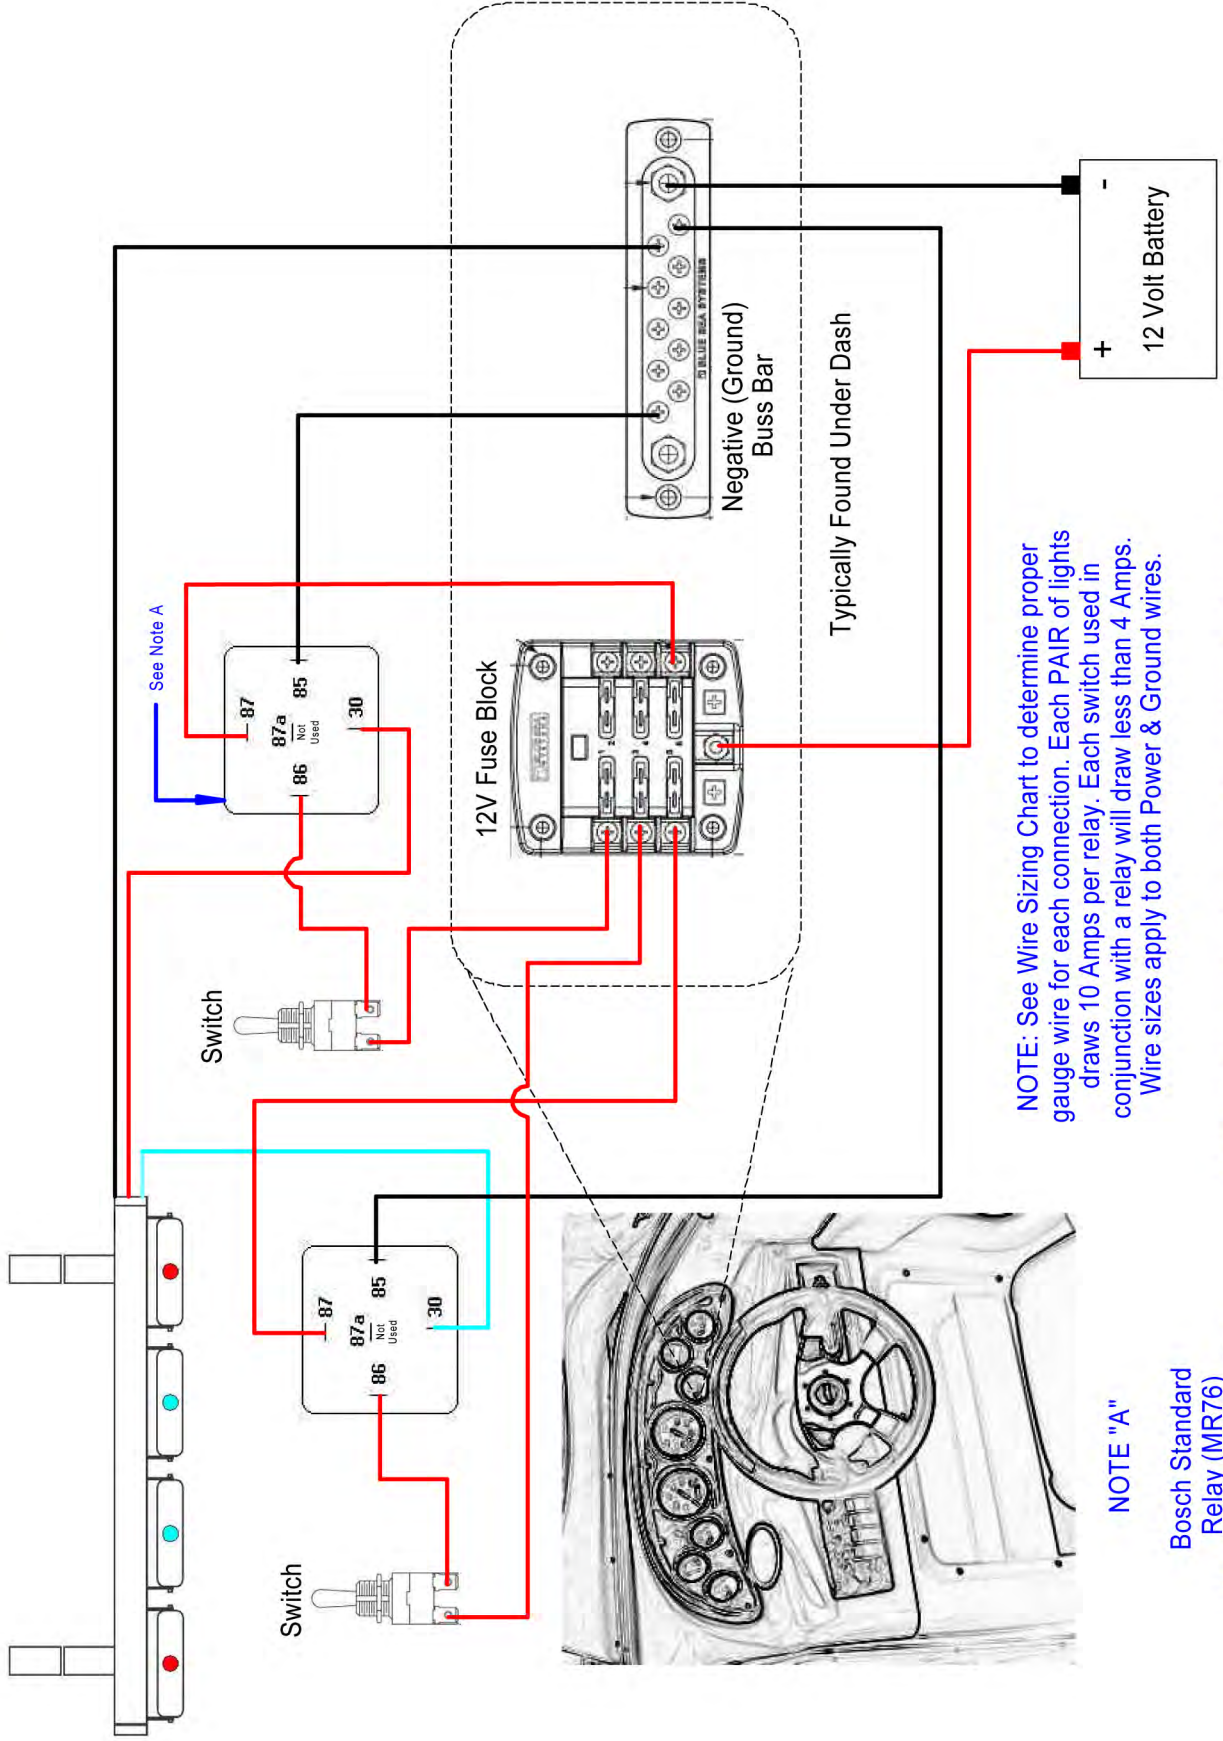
12 Volt Battery

-

+

BLUE SEA SYSTEMS

Negative (Ground) Buss Bar

Typically Found Under Dash

12V Fuse Block

See Note A

87

87a

Not Used

85

86

30

Switch

87

87a

Not Used

85

86

30

Switch

NOTE: See Wire Sizing Chart to determine proper gauge wire for each connection. Each PAIR of lights draws 10 Amps per relay. Each switch used in conjunction with a relay will draw less than 4 Amps. Wire sizes apply to both Power & Ground wires.

NOTE "A"

Bosch Standard Relay (MR76)